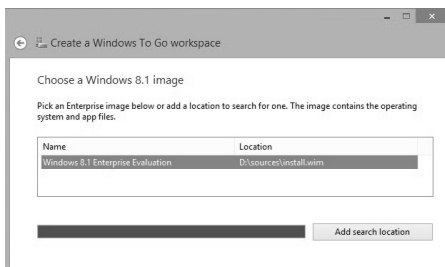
Create a Windows To Go workspace

Choose a Windows 8.1 image

Pick an Enterprise image below or add a location to search for one. The image contains the operating system and app files.

| Name | Location |
|---|---|
| Windows 8.1 Enterprise Evaluation | D:\sources\install.wim |

Add search location